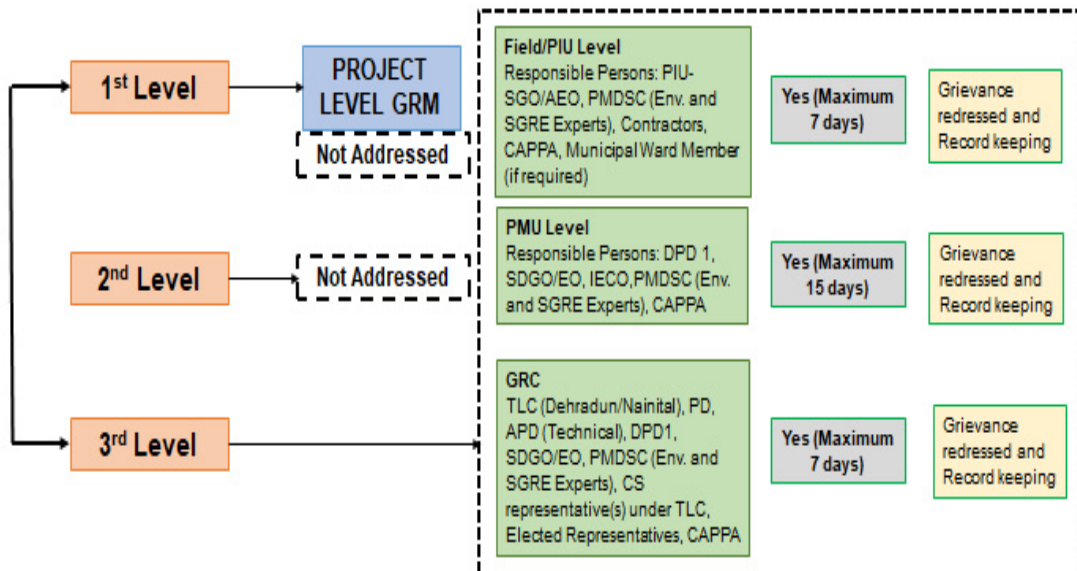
1$^{st}$ Level

PROJECT LEVEL GRM

Not Addressed

Field/PIU Level
Responsible Persons: PIU-SGO/AEO, PMDSC (Env. and SGRE Experts), Contractors, CAPPA, Municipal Ward Member (if required)

Yes (Maximum 7 days)

Grievance redressed and Record keeping

2$^{nd}$ Level

Not Addressed

PMU Level
Responsible Persons: DPD 1, SDGO/EO, IECO,PMDSC (Env. and SGRE Experts), CAPPA

Yes (Maximum 15 days)

Grievance redressed and Record keeping

3$^{rd}$ Level

GRC
TLC (Dehradun/Nainital), PD, APD (Technical), DPD1, SDGO/EO, PMDSC (Env. and SGRE Experts), CS representative(s) under TLC, Elected Representatives, CAPPA

Yes (Maximum 7 days)

Grievance redressed and Record keeping